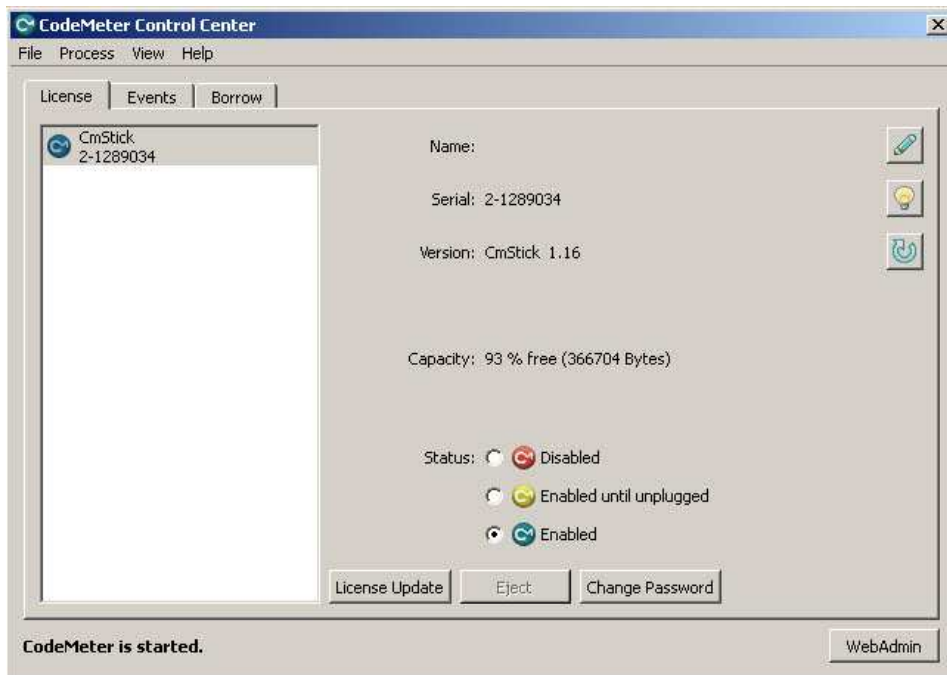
CodeMeter Control Center

File Process View Help

License Events Borrow

CmStick
2-1289034

Name:

Serial: 2-1289034

Version: CmStick 1.16

Capacity: 93 % free (366704 Bytes)

Status: Disabled

Enabled until unplugged

Enabled

License Update Eject Change Password

CodeMeter is started.

WebAdmin